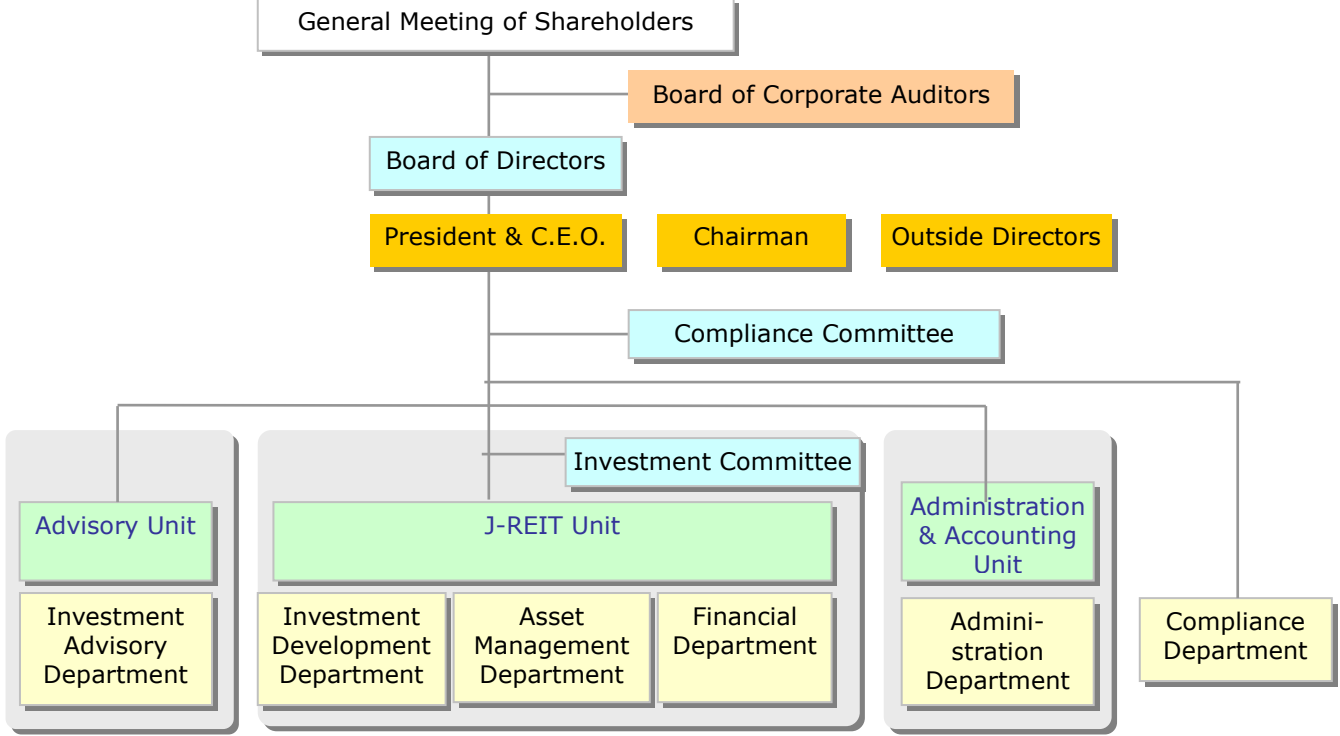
General Meeting of Shareholders

Board of Corporate Auditors

Board of Directors

President & C.E.O.

Chairman

Outside Directors

Compliance Committee

Investment Committee

Advisory Unit

Investment Advisory Department

J-REIT Unit

Investment Development Department

Asset Management Department

Financial Department

Administration & Accounting Unit

Administration Department

Compliance Department